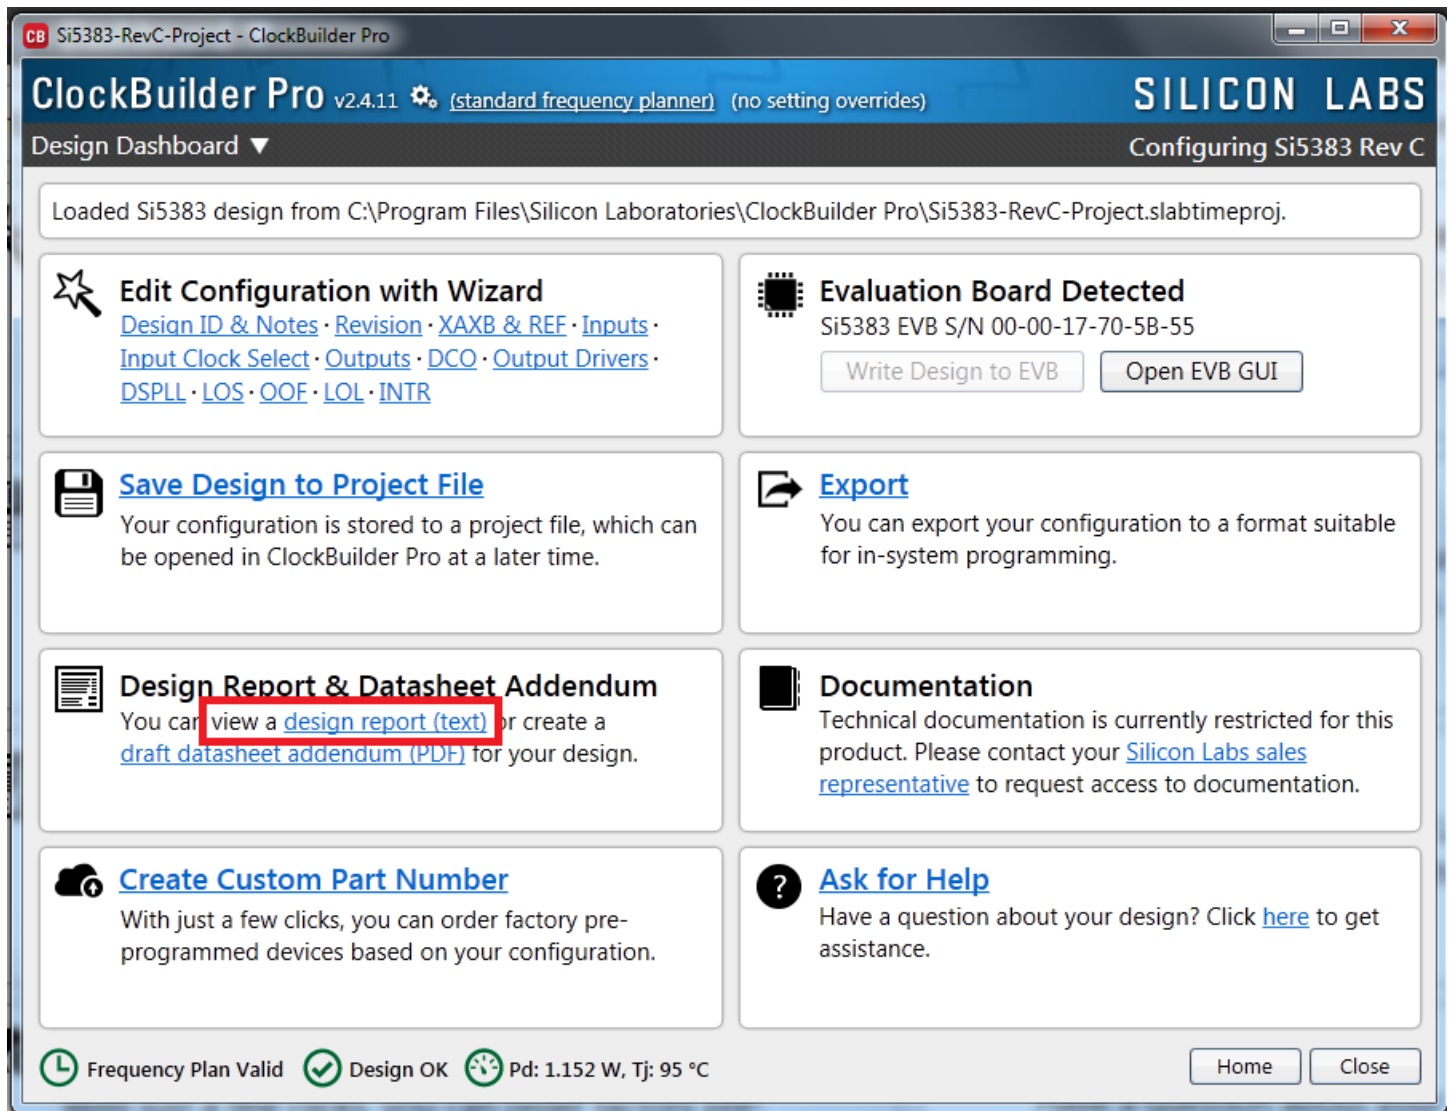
CB Si5383-RevC-Project - ClockBuilder Pro

ClockBuilder Pro v2.4.11 (standard frequency planner) (no setting overrides) SILICON LABS

Design Dashboard ▼ Configuring Si5383 Rev C

Loaded Si5383 design from C:\Program Files\Silicon Laboratories\ClockBuilder Pro\Si5383-RevC-Project.slabtimeproj.

Edit Configuration with Wizard
Design ID & Notes · Revision · XAXB & REF · Inputs · Input Clock Select · Outputs · DCO · Output Drivers · DSPLL · LOS · OOF · LOL · INTR

Evaluation Board Detected
Si5383 EVB S/N 00-00-17-70-5B-55
Write Design to EVB
Open EVB GUI

Save Design to Project File
Your configuration is stored to a project file, which can be opened in ClockBuilder Pro at a later time.

Export
You can export your configuration to a format suitable for in-system programming.

Design Report & Datasheet Addendum
You can view a design report (text) or create a draft datasheet addendum (PDF) for your design.

Documentation
Technical documentation is currently restricted for this product. Please contact your Silicon Labs sales representative to request access to documentation.

Create Custom Part Number
With just a few clicks, you can order factory pre-programmed devices based on your configuration.

Ask for Help
Have a question about your design? Click here to get assistance.

Frequency Plan Valid Design OK Pd: 1.152 W, Tj: 95 °C
Home Close